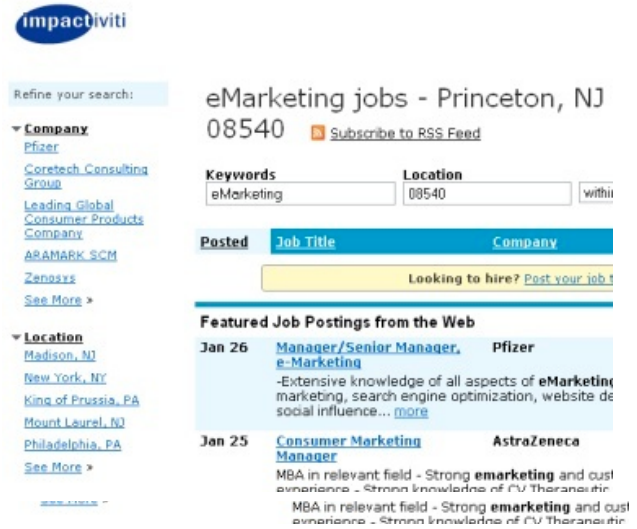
impactiviti

Refine your search:

Company
Pfizer
Coretech Consulting Group
Leading Global Consumer Products Company
ARAMARK SCM
Zenosys
See More »

Location
Madison, NJ
New York, NY
King of Prussia, PA
Mount Laurel, NJ
Philadelphia, PA
See More »

eMarketing jobs - Princeton, NJ 08540 Subscribe to RSS Feed

Keywords
eMarketing

Location
08540

withi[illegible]

| Posted | Job Title | Company |
|---|---|---|

Looking to hire? Post your job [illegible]

Featured Job Postings from the Web

Jan 26 Manager/Senior Manager, e-Marketing Pfizer
-Extensive knowledge of all aspects of eMarketing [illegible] marketing, search engine optimization, website de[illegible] social influence... more

Jan 25 Consumer Marketing Manager AstraZeneca
MBA in relevant field - Strong emarketing and cust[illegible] experience - Strong knowledge of CV Therapeutic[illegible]

MBA in relevant field - Strong emarketing and cust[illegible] experience - Strong knowledge of CV Therapeutic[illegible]